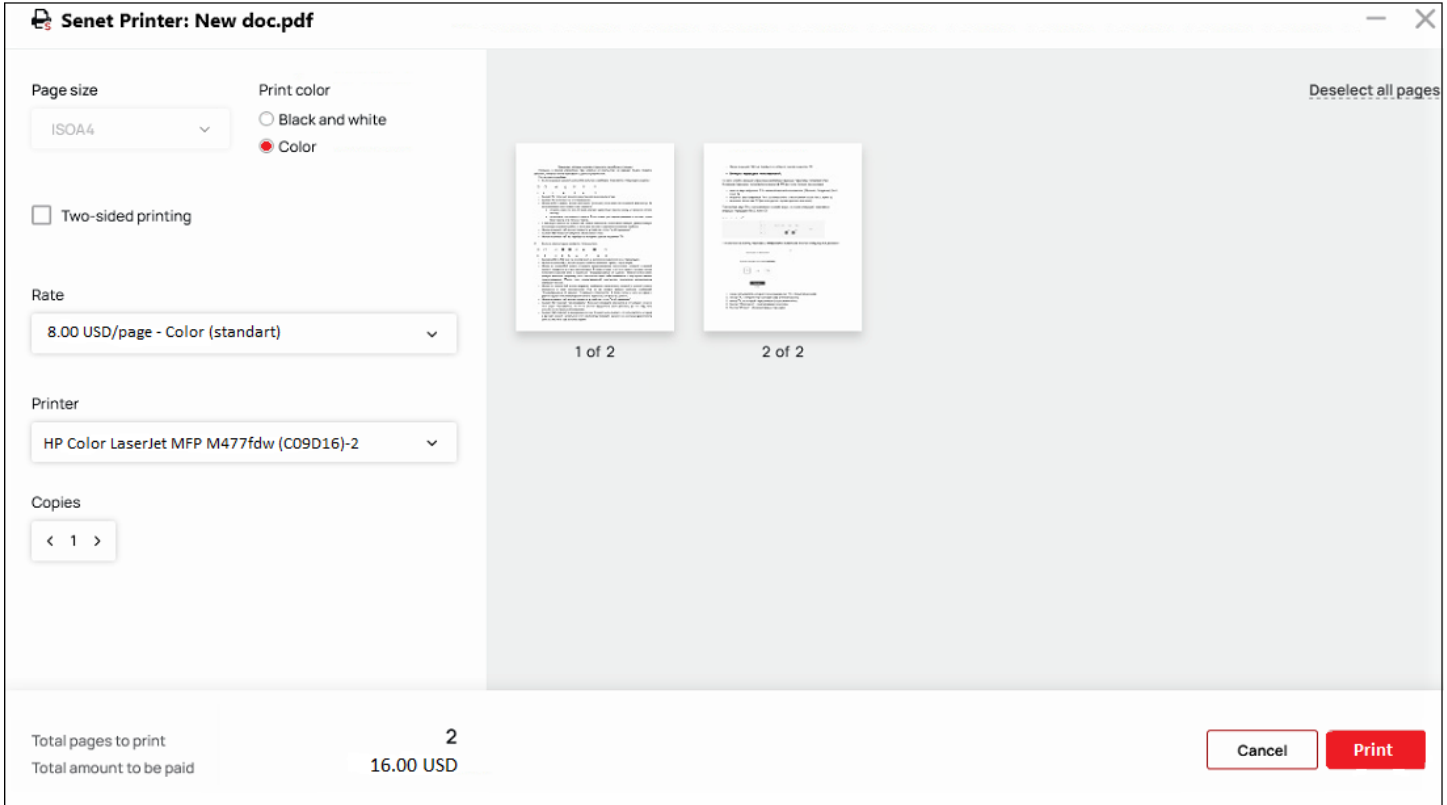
Senet Printer: New doc.pdf

Page size
ISOA4

Print color
Black and white
Color

Two-sided printing

Rate
8.00 USD/page - Color (standart)

Printer
HP Color LaserJet MFP M477fdw (C09D16)-2

Copies
1

Deselect all pages

1 of 2
2 of 2

Total pages to print 2
Total amount to be paid 16.00 USD

Cancel
Print